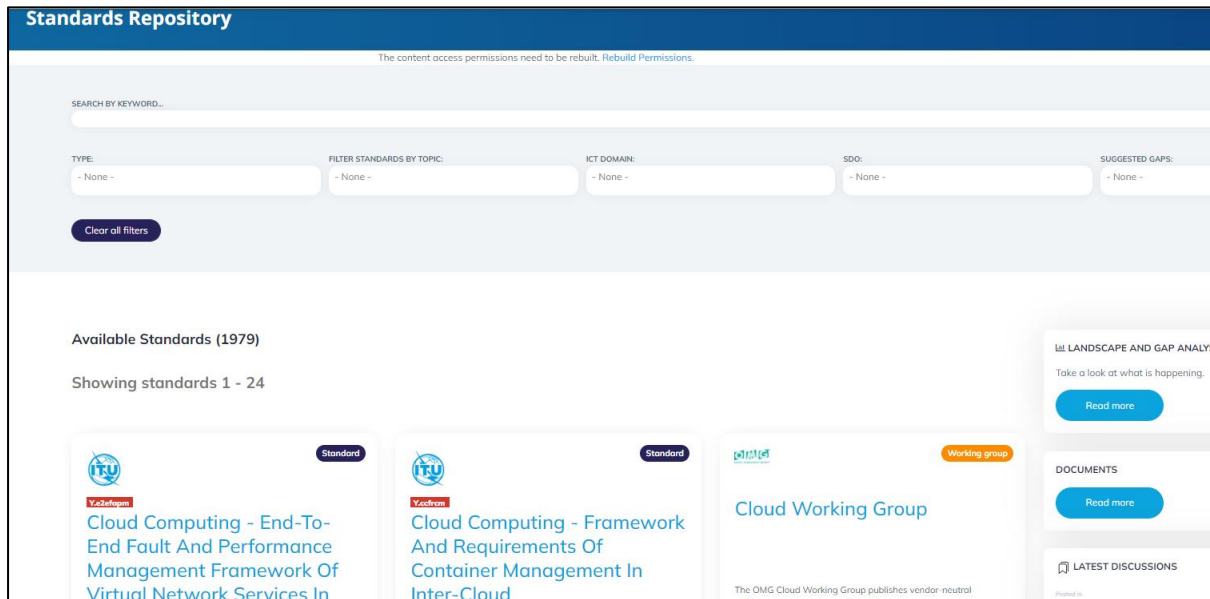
Standards Repository

The content access permissions need to be rebuilt. Rebuild Permissions.

SEARCH BY KEYWORD...

TYPE:
- None -

FILTER STANDARDS BY TOPIC:
- None -

ICT DOMAIN:
- None -

SDO:
- None -

SUGGESTED GAPS:
- None -

Clear all filters

Available Standards (1979)

Showing standards 1 - 24

Standard
ITU
Y.e2efapm
Cloud Computing - End-To-End Fault And Performance Management Framework Of Virtual Network Services In

Standard
ITU
Y.ccfrcm
Cloud Computing - Framework And Requirements Of Container Management In Inter-Cloud

OMG
Working group
Cloud Working Group

The OMG Cloud Working Group publishes vendor-neutral

LANDSCAPE AND GAP ANALY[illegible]
Take a look at what is happening.
Read more

DOCUMENTS
Read more

LATEST DISCUSSIONS
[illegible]